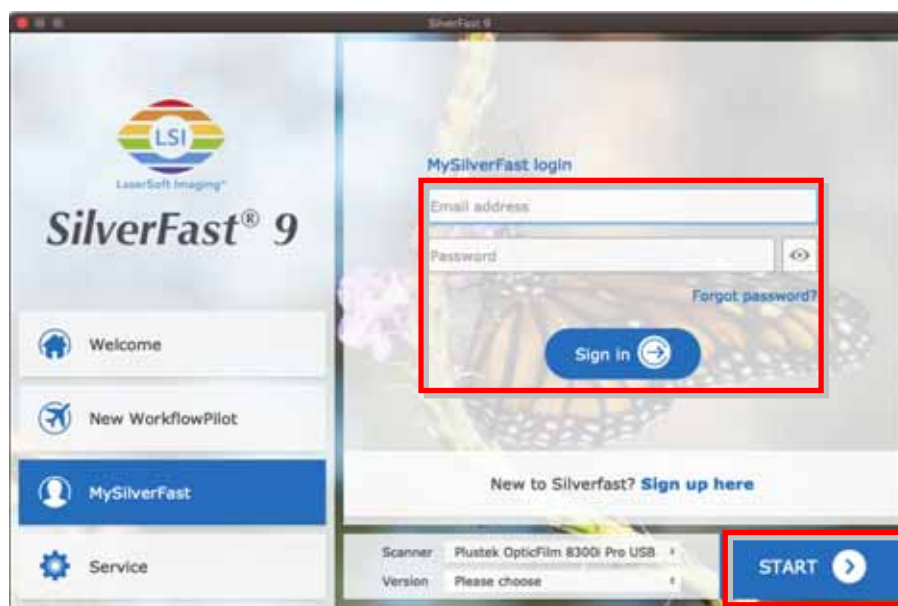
SilverFast 9

LSI
LaserSoft Imaging®

SilverFast® 9

Welcome

New WorkflowPilot

MySilverFast

Service

MySilverFast login

Email address

Password

Forgot password?

Sign in

New to Silverfast? Sign up here

Scanner Plustek OpticFilm 8300i Pro USB

Version Please choose

START